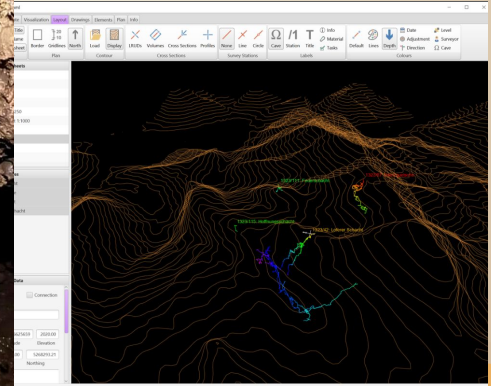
ard
te Visualization Layout Drawings Elements Plan Info
Title
ame
heet
Border Gridlines North Load Display LRUDs Volumes Cross Sections Profiles None Line Circle Cave Station Title Info Material Tubes Default Lines Depth Date Adjustment Direction Level Surveyor Cave
Plan Contour Cross Sections Survey Stations Labels Colours
heets
:250
1:1000
es
Data
Connection
628019 2020.00
de Elevation
00 5268293.21
Northing
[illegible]
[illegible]
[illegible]
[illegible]